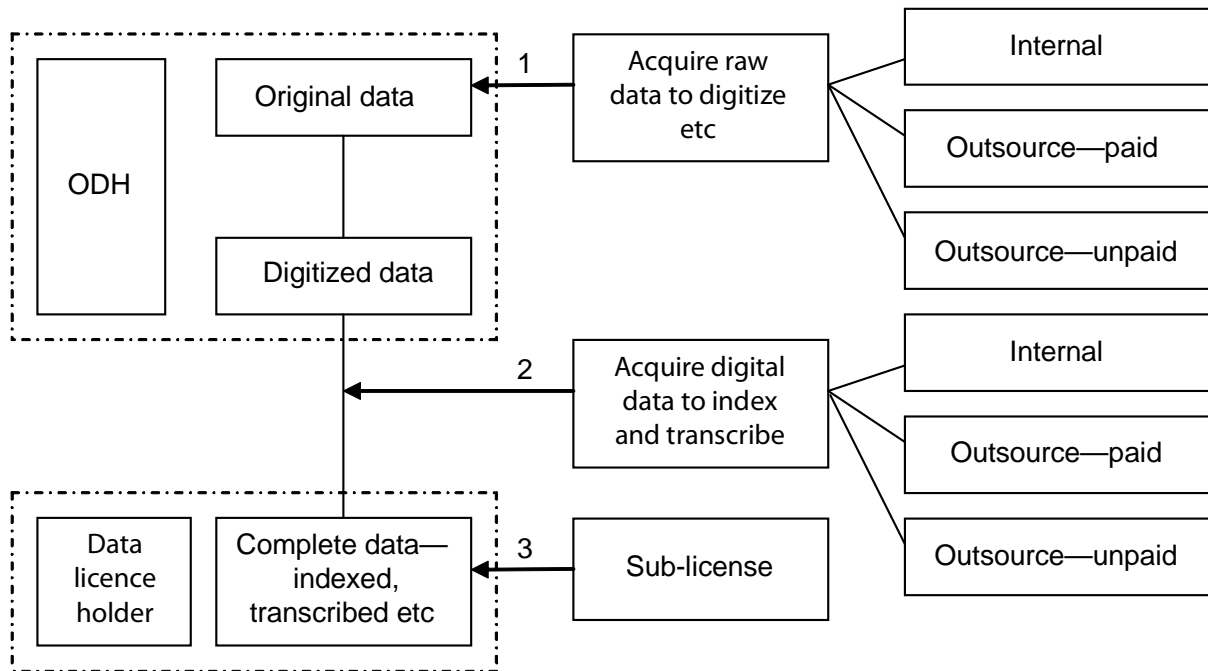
ODH

Original data

Digitized data

1

Acquire raw data to digitize etc

Internal

Outsource—paid

Outsource—unpaid

2

Acquire digital data to index and transcribe

Internal

Outsource—paid

Outsource—unpaid

Data licence holder

Complete data—indexed, transcribed etc

3

Sub-license